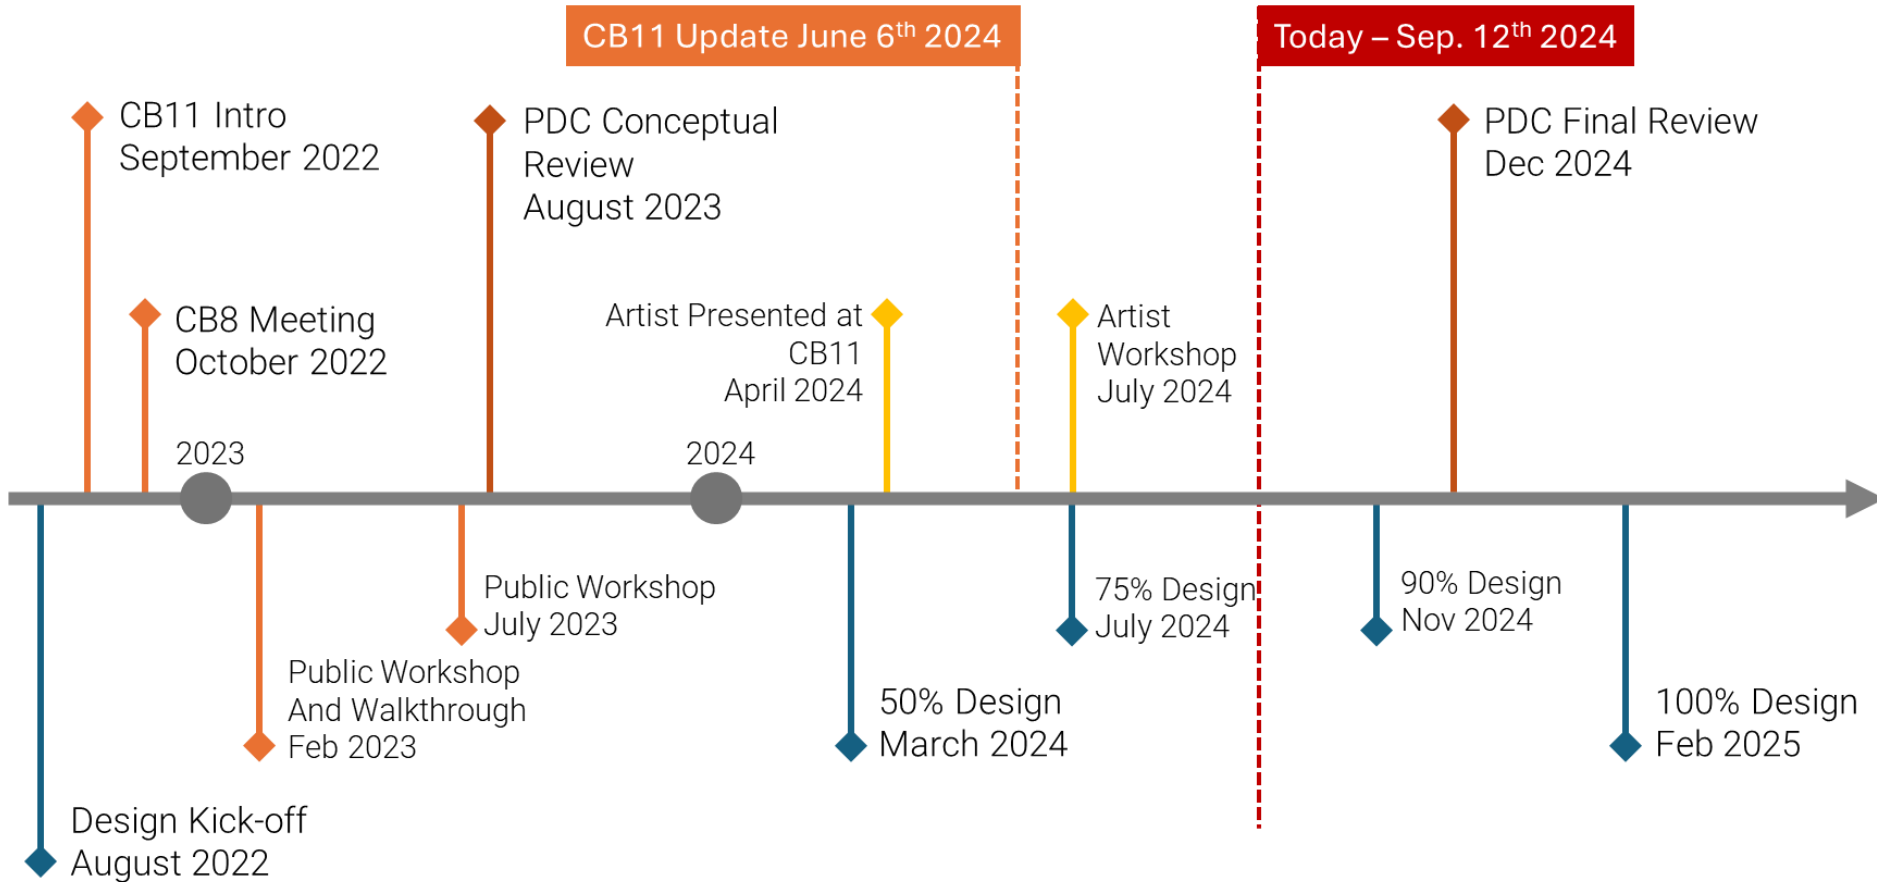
CB11 Update June $6^{th}$ 2024

Today – Sep. $12^{th}$ 2024

CB11 Intro
September 2022

PDC Conceptual Review
August 2023

PDC Final Review
Dec 2024

CB8 Meeting
October 2022

Artist Presented at CB11
April 2024

Artist Workshop
July 2024

2023

2024

Public Workshop
July 2023

75% Design
July 2024

90% Design
Nov 2024

Public Workshop
And Walkthrough
Feb 2023

50% Design
March 2024

100% Design
Feb 2025

Design Kick-off
August 2022